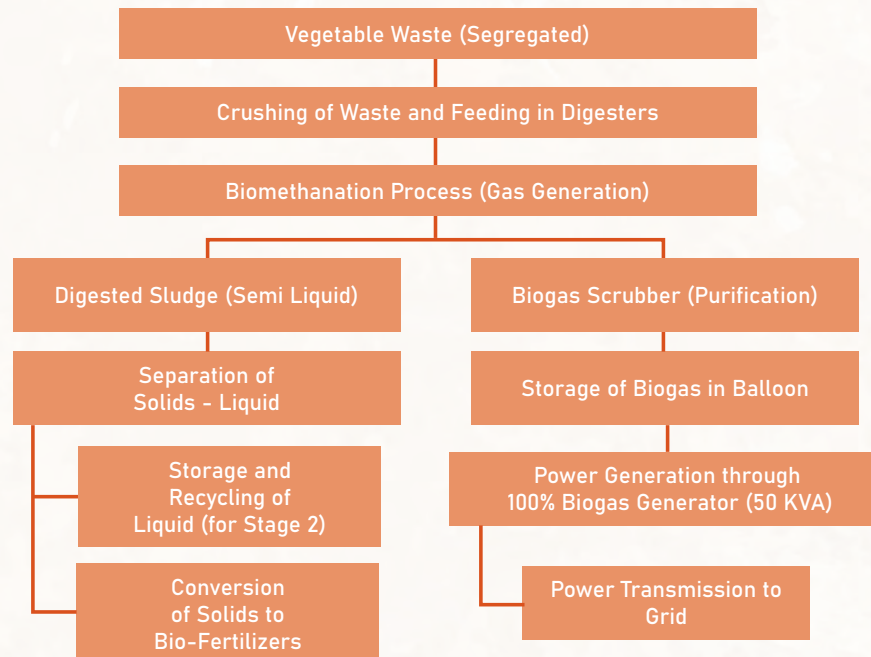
Vegetable Waste (Segregated)

Crushing of Waste and Feeding in Digesters

Biomethanation Process (Gas Generation)

Digested Sludge (Semi Liquid)

Separation of Solids - Liquid

Storage and Recycling of Liquid (for Stage 2)

Conversion of Solids to Bio-Fertilizers

Biogas Scrubber (Purification)

Storage of Biogas in Balloon

Power Generation through 100% Biogas Generator (50 KVA)

Power Transmission to Grid